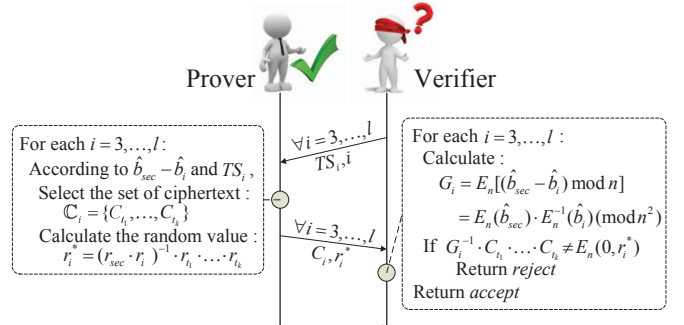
Prover

Verifier

For each $i = 3,\ldots,l$:
According to $\hat{b}_{sec} - \hat{b}_i$ and $TS_i$,
Select the set of ciphertext :
$\mathbb{C}_i = \{C_{t_1},\ldots,C_{t_k}\}$
Calculate the random value :
$r_i^* = (r_{sec} \cdot r_i)^{-1} \cdot r_{t_1} \cdot \ldots \cdot r_{t_k}$

$\forall i = 3,\ldots,l$
$TS_i, i$

$\forall i = 3,\ldots,l$
$C_i, r_i^*$

For each $i = 3,\ldots,l$:
Calculate :
$G_i = E_n[(\hat{b}_{sec} - \hat{b}_i) \bmod n]$
$= E_n(\hat{b}_{sec}) \cdot E_n^{-1}(\hat{b}_i) (\bmod n^2)$
If $G_i^{-1} \cdot C_{t_1} \cdot \ldots \cdot C_{t_k} \neq E_n(0, r_i^*)$
Return *reject*
Return *accept*